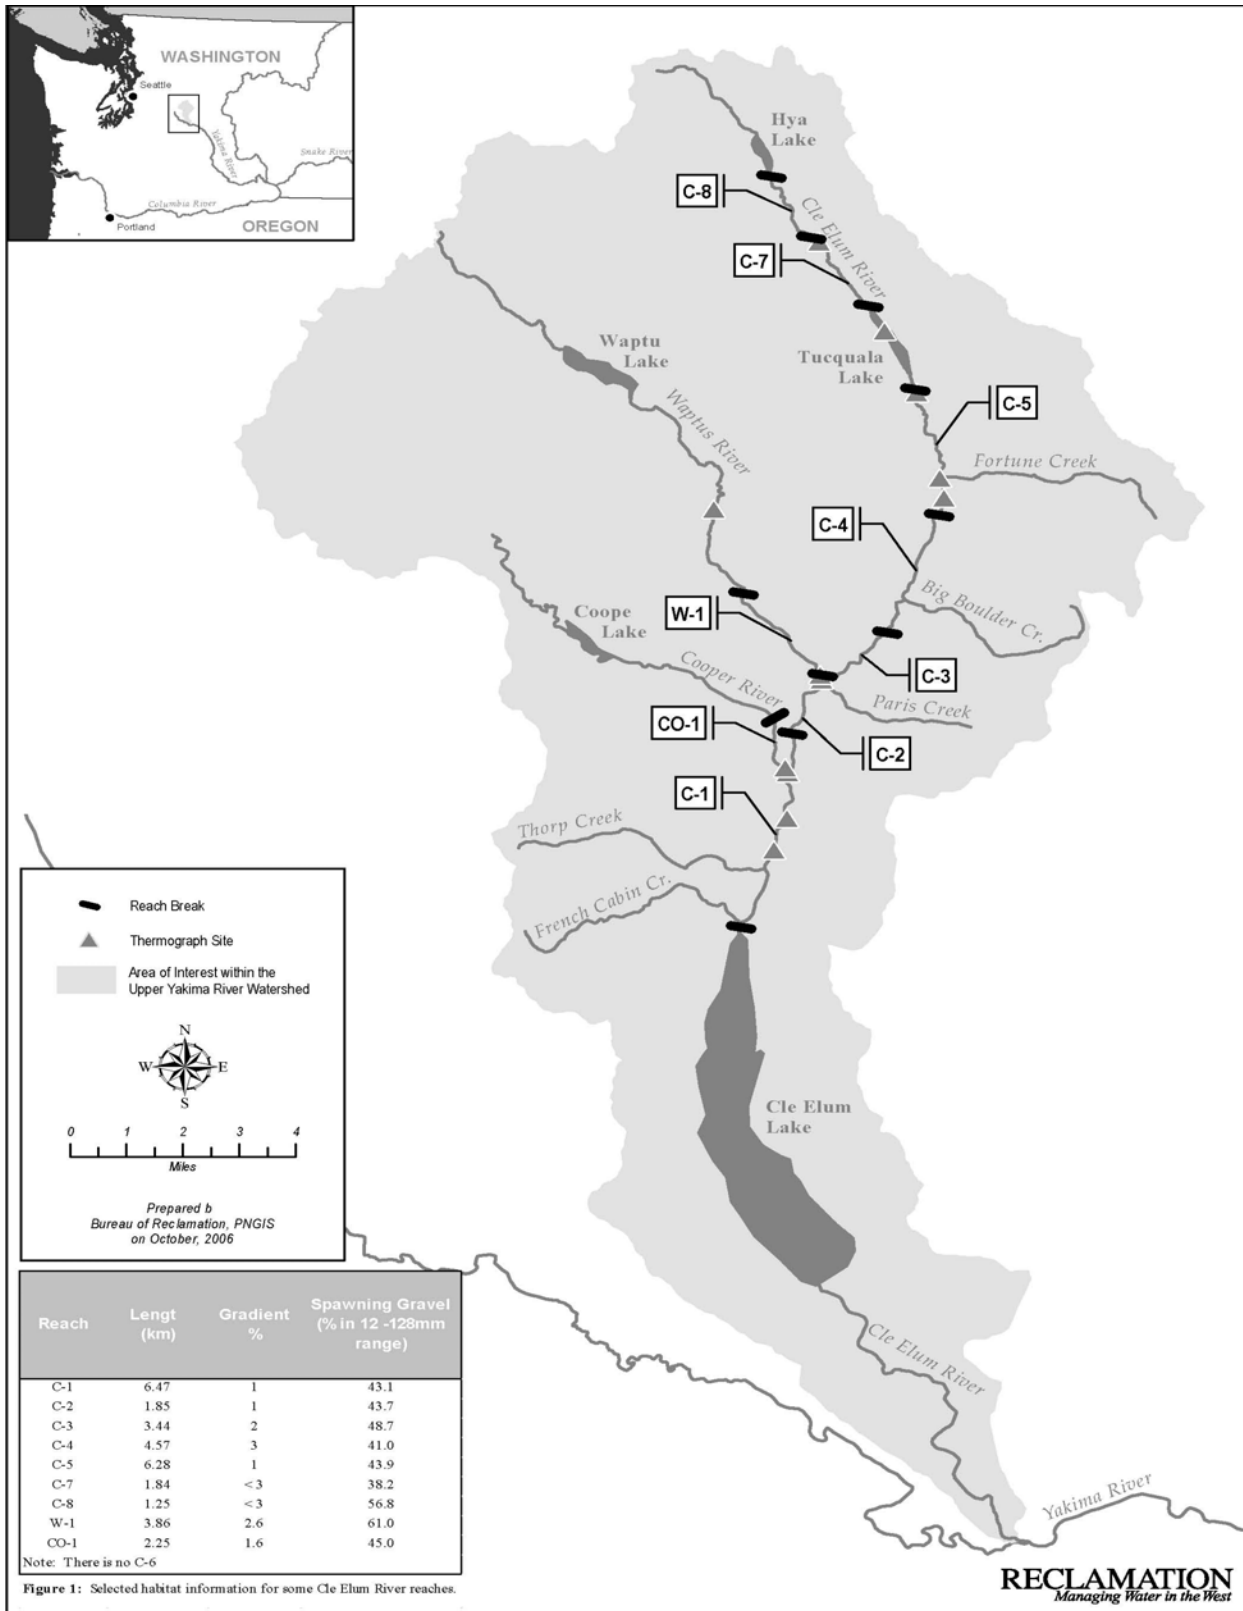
WASHINGTON
Seattle
Yakima River
Snake River
Columbia River
Portland
OREGON

Hya Lake
C-8
Cle Elum River
C-7
Waptu Lake
Tucquala Lake
C-5
Waptus River
Fortune Creek
C-4
Big Boulder Cr.
W-1
Coope Lake
C-3
Cooper River
Paris Creek
CO-1
C-2
C-1
Thorp Creek
French Cabin Cr.
Cle Elum Lake
Cle Elum River
Yakima River

Reach Break
Thermograph Site
Area of Interest within the Upper Yakima River Watershed

N
W
E
S

0 1 2 3 4
Miles

Prepared b
Bureau of Reclamation, PNGIS
on October, 2006

| Reach | Lengt (km) | Gradient % | Spawning Gravel (% in 12 -128mm range) |
|---|---|---|---|
| C-1 | 6.47 | 1 | 43.1 |
| C-2 | 1.85 | 1 | 43.7 |
| C-3 | 3.44 | 2 | 48.7 |
| C-4 | 4.57 | 3 | 41.0 |
| C-5 | 6.28 | 1 | 43.9 |
| C-7 | 1.84 | <3 | 38.2 |
| C-8 | 1.25 | <3 | 56.8 |
| W-1 | 3.86 | 2.6 | 61.0 |
| CO-1 | 2.25 | 1.6 | 45.0 |

Note: There is no C-6

Figure 1: Selected habitat information for some Cle Elum River reaches.

RECLAMATION
Managing Water in the West